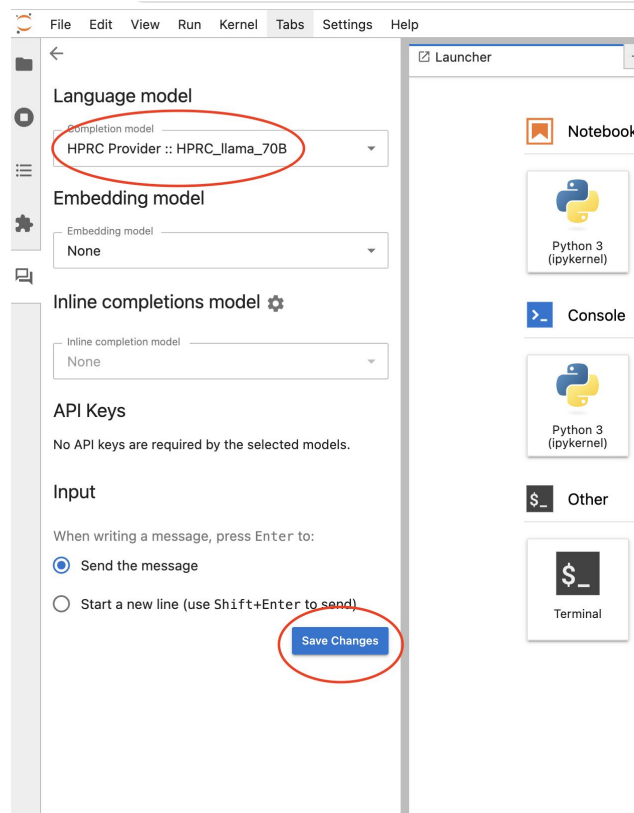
File Edit View Run Kernel Tabs Settings Help

Language model

Completion model
HPRC Provider :: HPRC_llama_70B

Embedding model

Embedding model
None

Inline completions model

Inline completion model
None

API Keys

No API keys are required by the selected models.

Input

When writing a message, press Enter to:

Send the message

Start a new line (use Shift+Enter to send)

Save Changes

Launcher

Notebook

Python 3 (ipykernel)

Console

Python 3 (ipykernel)

Other

Terminal